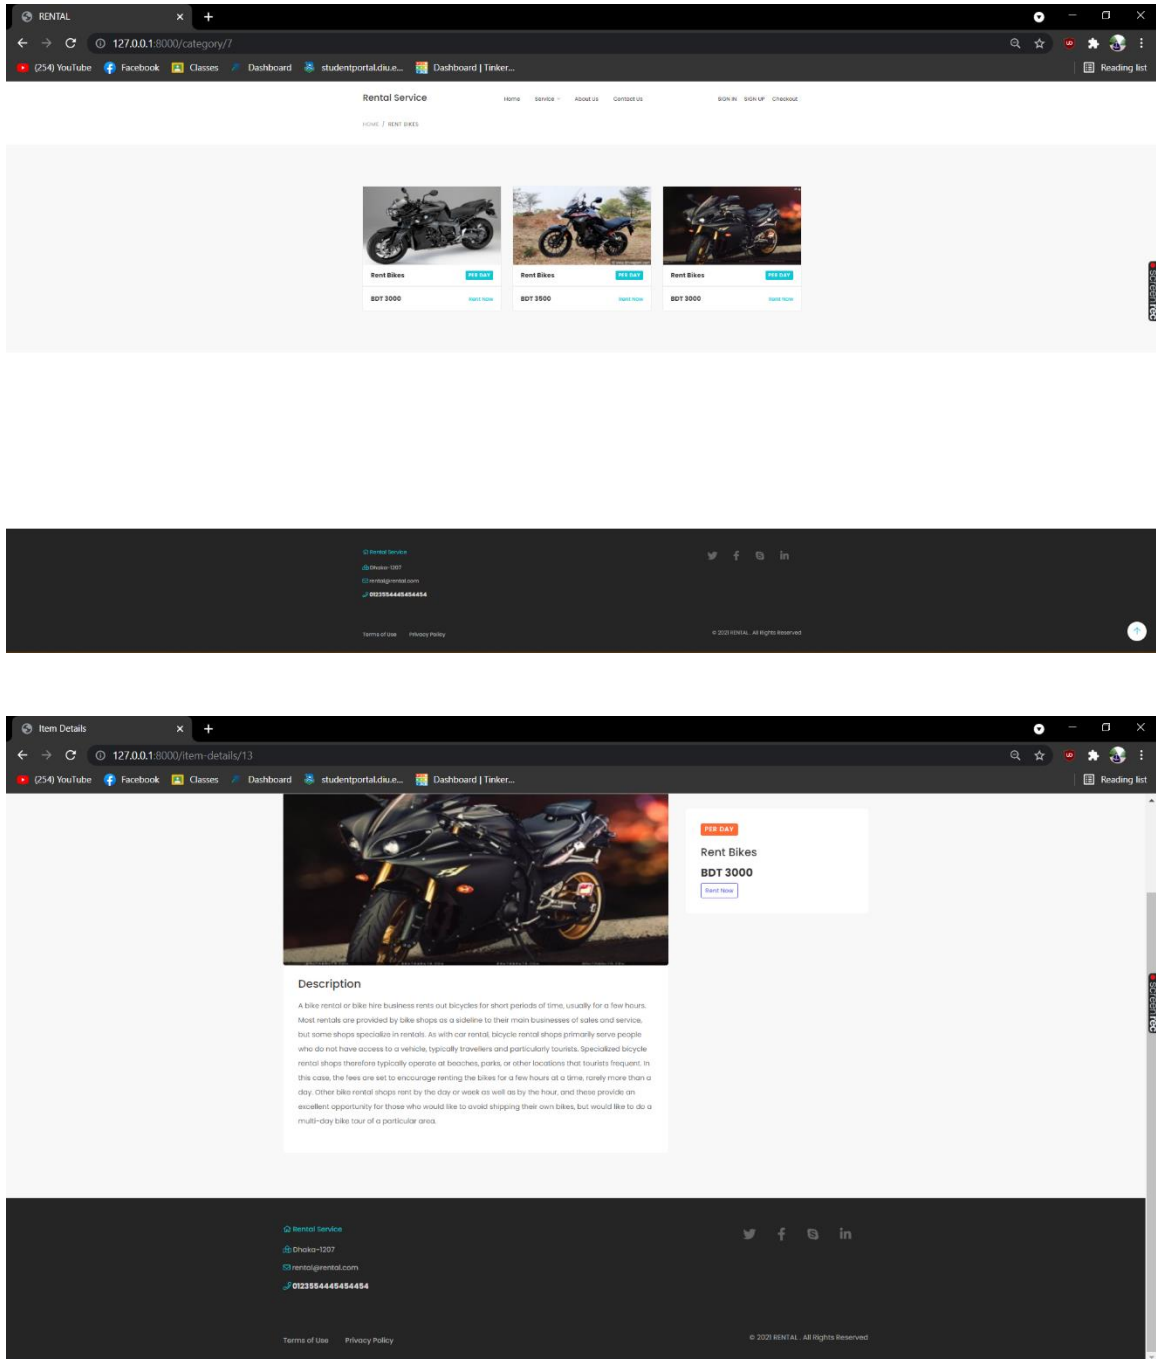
RENTAL
127.0.0.1:8000/category/7
(254) YouTube Facebook Classes Dashboard studentportal.diu.e... Dashboard | Tinker... Reading list

Rental Service
Home Service About Us Contact Us
SIGN IN SIGN UP Checkout
HOME / RENT BIKES

Rent Bikes PER DAY
BDT 3000 Rent Now

Rent Bikes PER DAY
BDT 3500 Rent Now

Rent Bikes PER DAY
BDT 3000 Rent Now

Rental Service
Dhaka-1207
rental@rental.com
0123554445454454

Terms of Use Privacy Policy
© 2021 RENTAL . All Rights Reserved

Item Details
127.0.0.1:8000/item-details/13
(254) YouTube Facebook Classes Dashboard studentportal.diu.e... Dashboard | Tinker... Reading list

PER DAY
Rent Bikes
BDT 3000
Rent Now

Description
A bike rental or bike hire business rents out bicycles for short periods of time, usually for a few hours. Most rentals are provided by bike shops as a sideline to their main businesses of sales and service, but some shops specialize in rentals. As with car rental, bicycle rental shops primarily serve people who do not have access to a vehicle, typically travellers and particularly tourists. Specialized bicycle rental shops therefore typically operate at beaches, parks, or other locations that tourists frequent. In this case, the fees are set to encourage renting the bikes for a few hours at a time, rarely more than a day. Other bike rental shops rent by the day or week as well as by the hour, and these provide an excellent opportunity for those who would like to avoid shipping their own bikes, but would like to do a multi-day bike tour of a particular area.

Rental Service
Dhaka-1207
rental@rental.com
0123554445454454

Terms of Use Privacy Policy
© 2021 RENTAL . All Rights Reserved